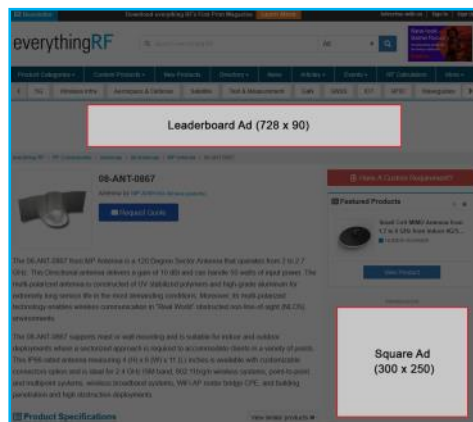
RF Newsletter

Download everything RF's Print Magazine Learn More

everythingRF

Leaderboard Ad (728 x 90)

08-ANT-0867

Request Quote

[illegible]

Featured Products

Square Ad
(300 x 250)

Product Specifications